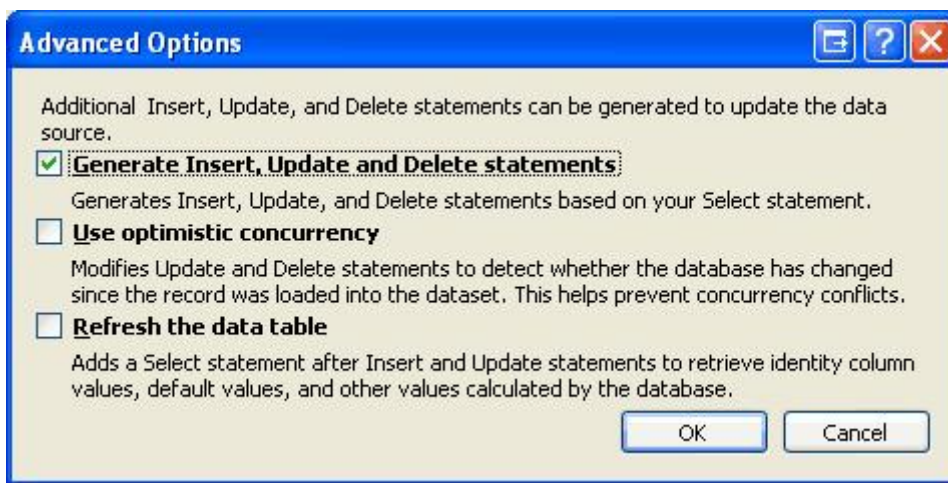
Advanced Options

Additional Insert, Update, and Delete statements can be generated to update the data source.

☑ Generate Insert, Update and Delete statements

Generates Insert, Update, and Delete statements based on your Select statement.

☐ Use optimistic concurrency

Modifies Update and Delete statements to detect whether the database has changed since the record was loaded into the dataset. This helps prevent concurrency conflicts.

☐ Refresh the data table

Adds a Select statement after Insert and Update statements to retrieve identity column values, default values, and other values calculated by the database.

OK Cancel